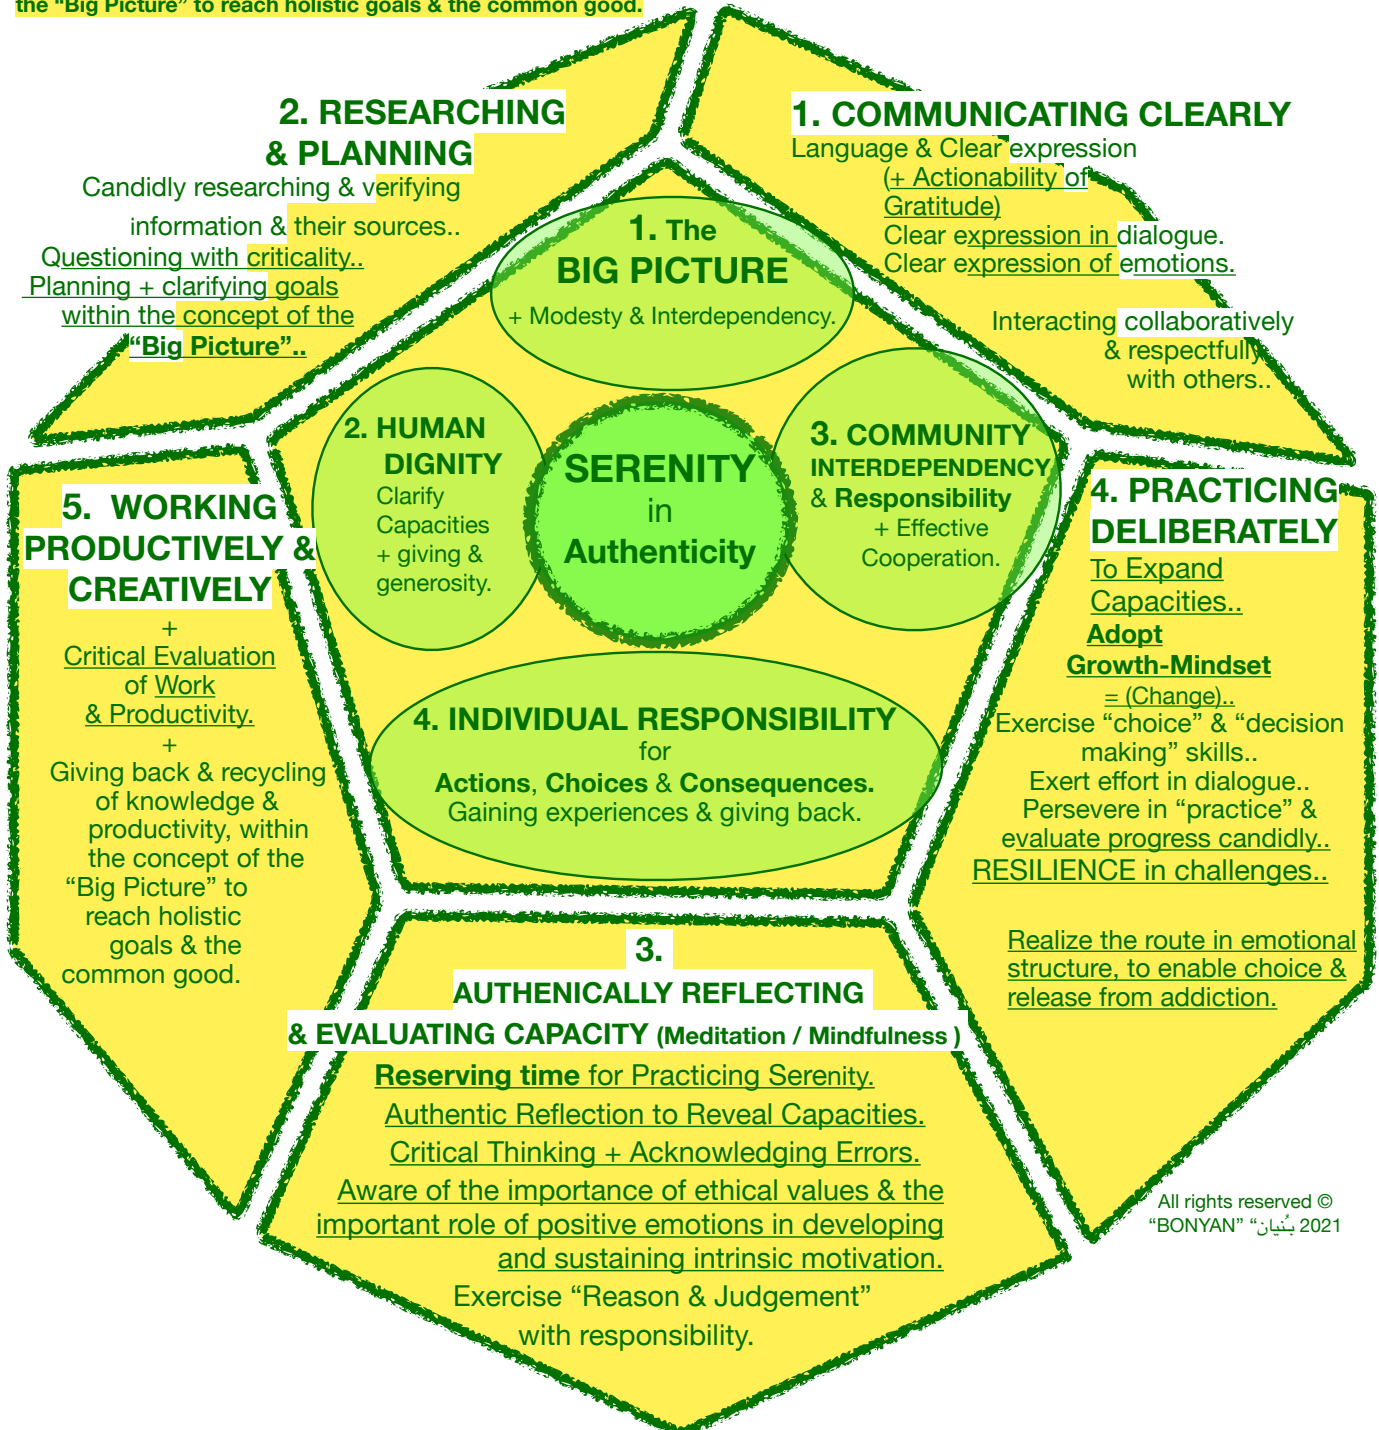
the "Big Picture" to reach holistic goals & the common good.

2. RESEARCHING & PLANNING

Candidly researching & verifying information & their sources..
Questioning with criticality..
Planning + clarifying goals within the concept of the "Big Picture"..

1. COMMUNICATING CLEARLY

Language & Clear expression
(+ Actionability of Gratitude)
Clear expression in dialogue.
Clear expression of emotions.

Interacting collaboratively & respectfully with others..

1. The BIG PICTURE
+ Modesty & Interdependency.

2. HUMAN DIGNITY
Clarify Capacities + giving & generosity.

SERENITY in Authenticity

3. COMMUNITY INTERDEPENDENCY & Responsibility
+ Effective Cooperation.

4. INDIVIDUAL RESPONSIBILITY for Actions, Choices & Consequences.
Gaining experiences & giving back.

5. WORKING PRODUCTIVELY & CREATIVELY

+
Critical Evaluation of Work & Productivity.
+
Giving back & recycling of knowledge & productivity, within the concept of the "Big Picture" to reach holistic goals & the common good.

4. PRACTICING DELIBERATELY

To Expand Capacities..
Adopt Growth-Mindset
= (Change)..
Exercise "choice" & "decision making" skills..
Exert effort in dialogue..
Persevere in "practice" & evaluate progress candidly..
RESILIENCE in challenges..

Realize the route in emotional structure, to enable choice & release from addiction.

3.
AUTHENICALLY REFLECTING & EVALUATING CAPACITY (Meditation / Mindfulness )

Reserving time for Practicing Serenity.
Authentic Reflection to Reveal Capacities.
Critical Thinking + Acknowledging Errors.
Aware of the importance of ethical values & the important role of positive emotions in developing and sustaining intrinsic motivation.
Exercise "Reason & Judgement" with responsibility.

All rights reserved © "BONYAN" "بُنيان 2021